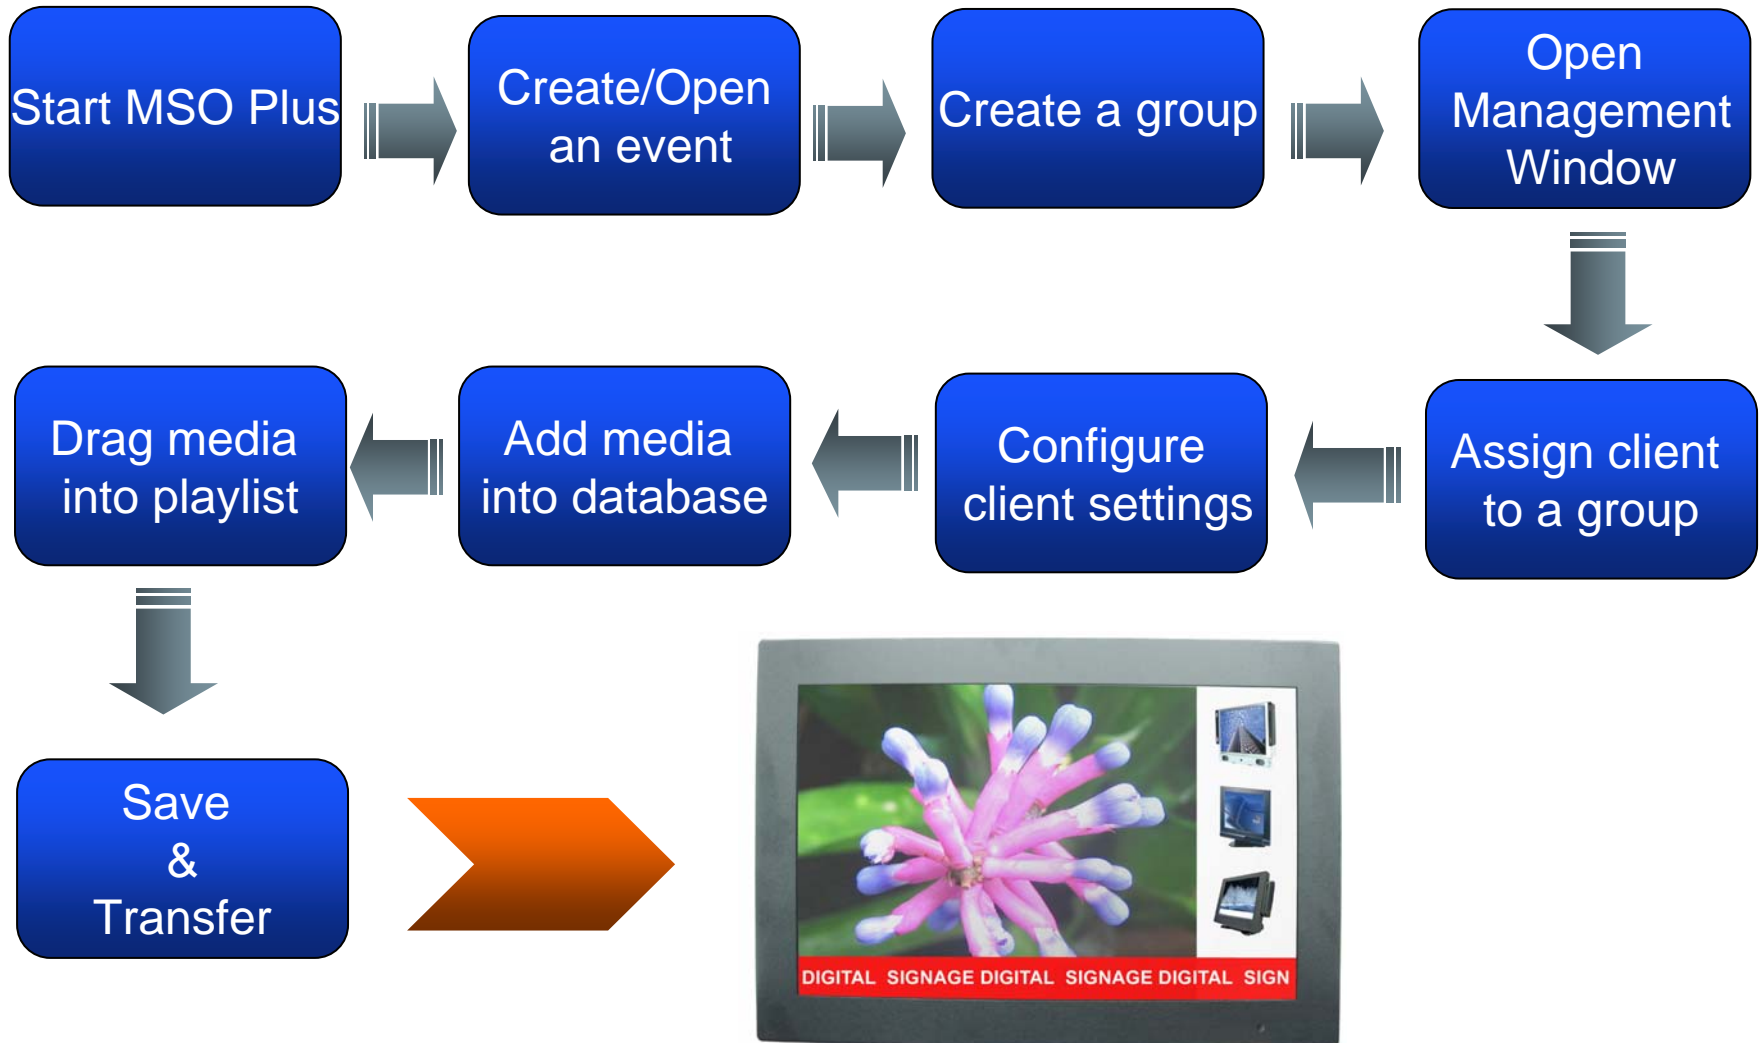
Start MSO Plus

Create/Open an event

Create a group

Open Management Window

Assign client to a group

Configure client settings

Add media into database

Drag media into playlist

Save & Transfer

DIGITAL SIGNAGE DIGITAL SIGNAGE DIGITAL SIGN